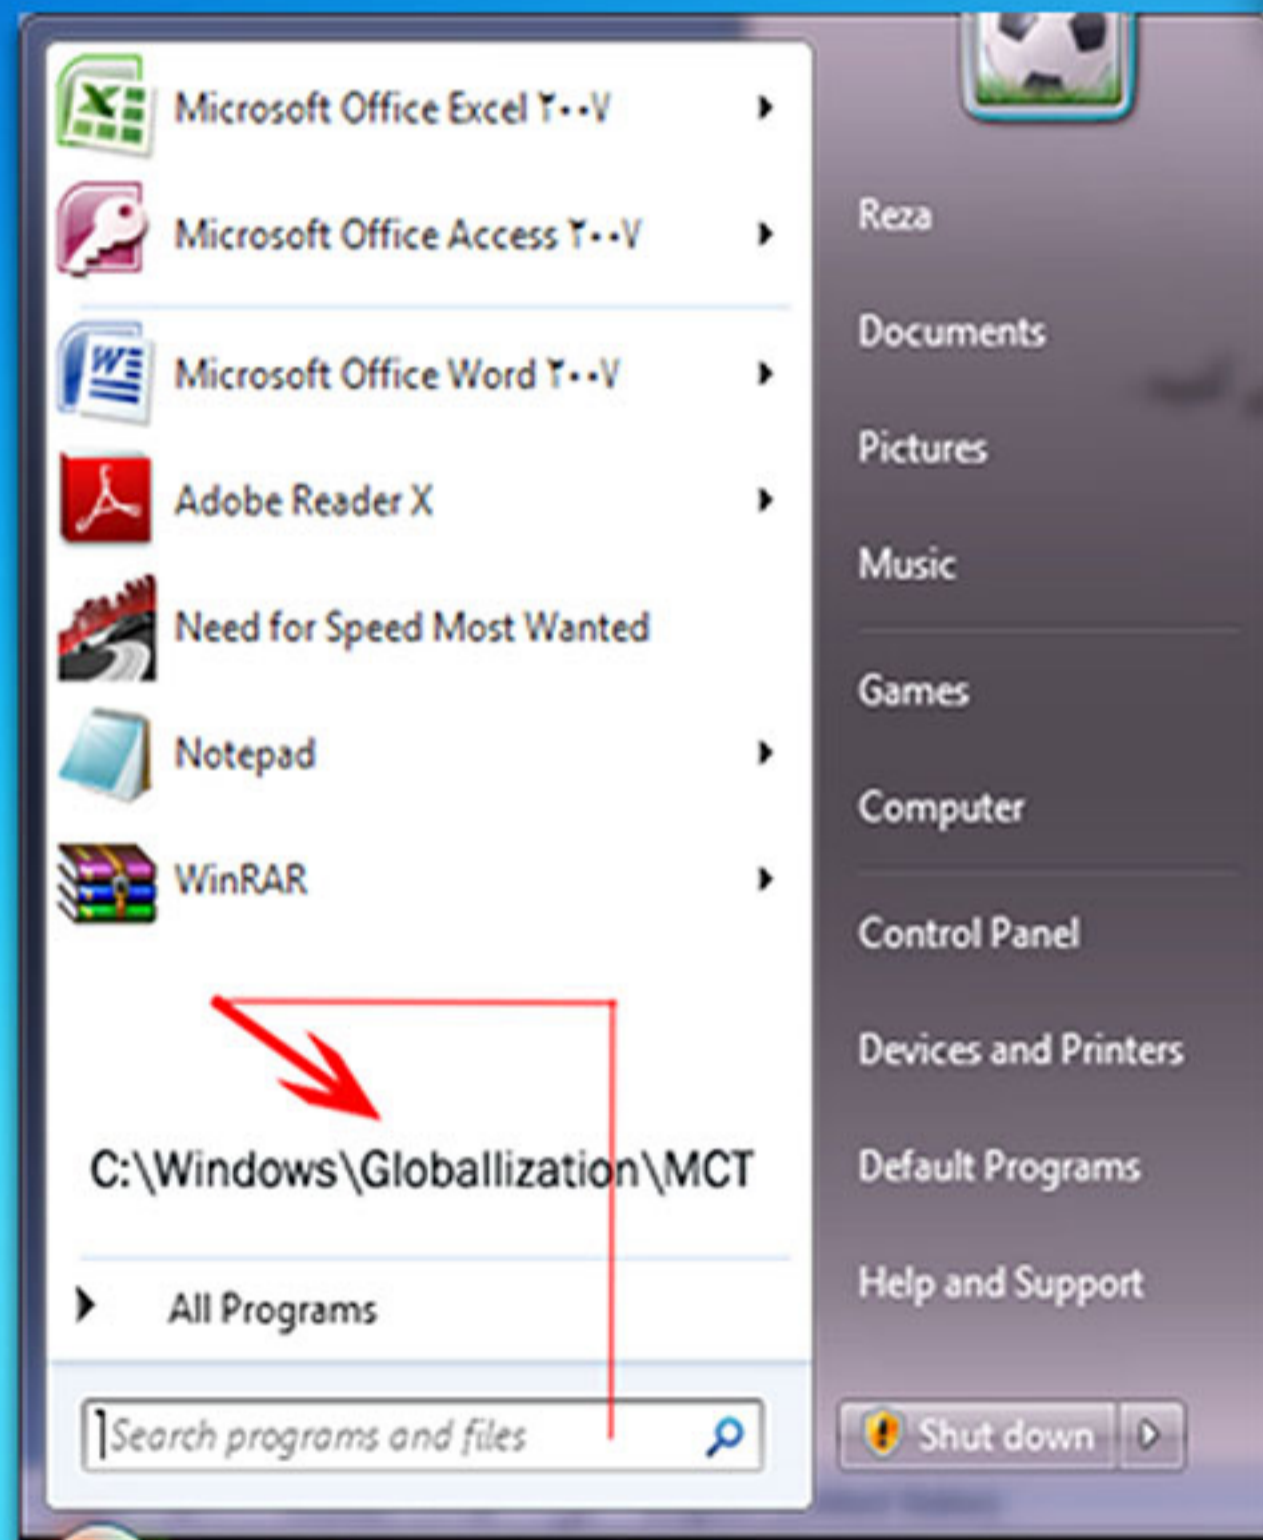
Microsoft Office Excel ۲۰۰۷

Microsoft Office Access ۲۰۰۷

Microsoft Office Word ۲۰۰۷

Adobe Reader X

Need for Speed Most Wanted

Notepad

WinRAR

C:\Windows\Globallization\MCT

All Programs

Search programs and files

Reza

Documents

Pictures

Music

Games

Computer

Control Panel

Devices and Printers

Default Programs

Help and Support

Shut down